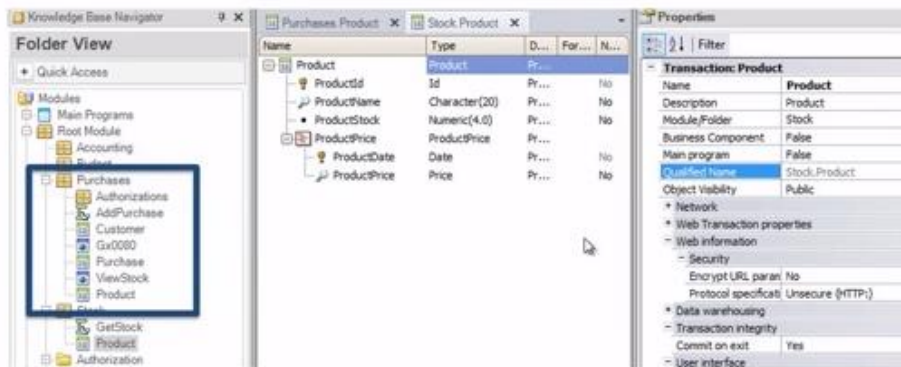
Knowledge Base Navigator

Folder View

+ Quick Access

Modules
Main Programs
Root Module
Accounting
Budget
Purchases
Authorizations
AddPurchase
Customer
Gx0080
Purchase
ViewStock
Product
Stock
GetStock
Product
Authorization

Purchases.Product × Stock.Product ×

| Name | Type | D... | For... | N... |
|---|---|---|---|---|
| Product | Product | Pr... | | |
| ProductId | Id | Pr... | | No |
| ProductName | Character(20) | Pr... | | No |
| ProductStock | Numeric(4.0) | Pr... | | No |
| ProductPrice | ProductPrice | Pr... | | |
| ProductDate | Date | Pr... | | No |
| ProductPrice | Price | Pr... | | No |

Properties

Filter

- Transaction: Product

| Name | Product |
|---|---|
| Description | Product |
| Module/Folder | Stock |
| Business Component | False |
| Main program | False |
| Qualified Name | Stock.Product |
| Object Visibility | Public |

+ Network
+ Web Transaction properties
- Web information
- Security

| Encrypt URL paran | No |
|---|---|
| Protocol specificati | Unsecure (HTTP:) |

+ Data warehousing
- Transaction integrity

| Commit on exit | Yes |
|---|---|

- User interface